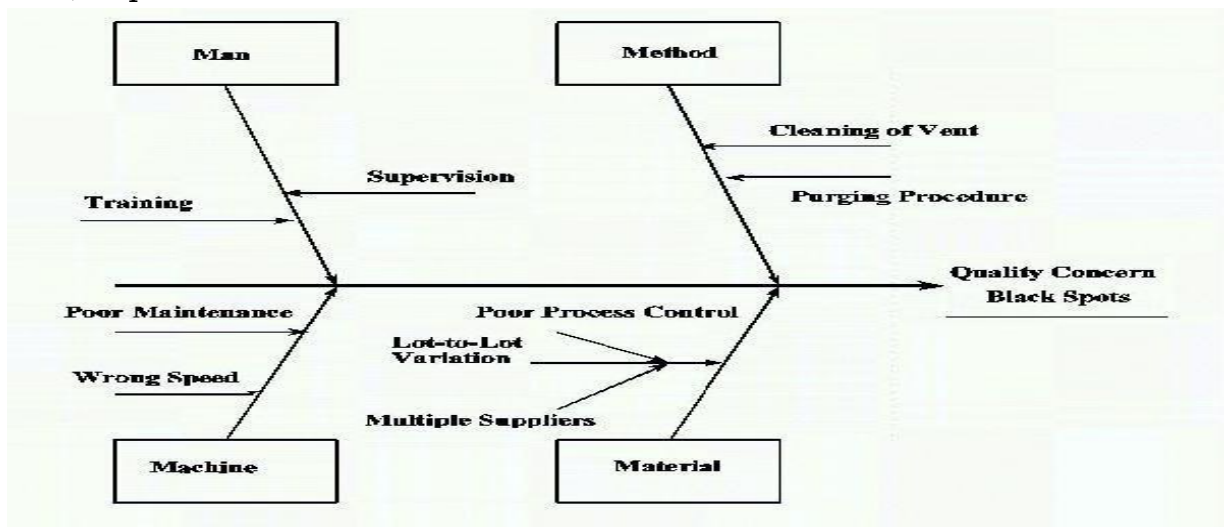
Man

Method

Cleaning of Vent

Supervision

Purging Procedure

Training

Quality Concern
Black Spots

Poor Maintenance

Poor Process Control

Lot-to-Lot Variation

Wrong Speed

Multiple Suppliers

Machine

Material